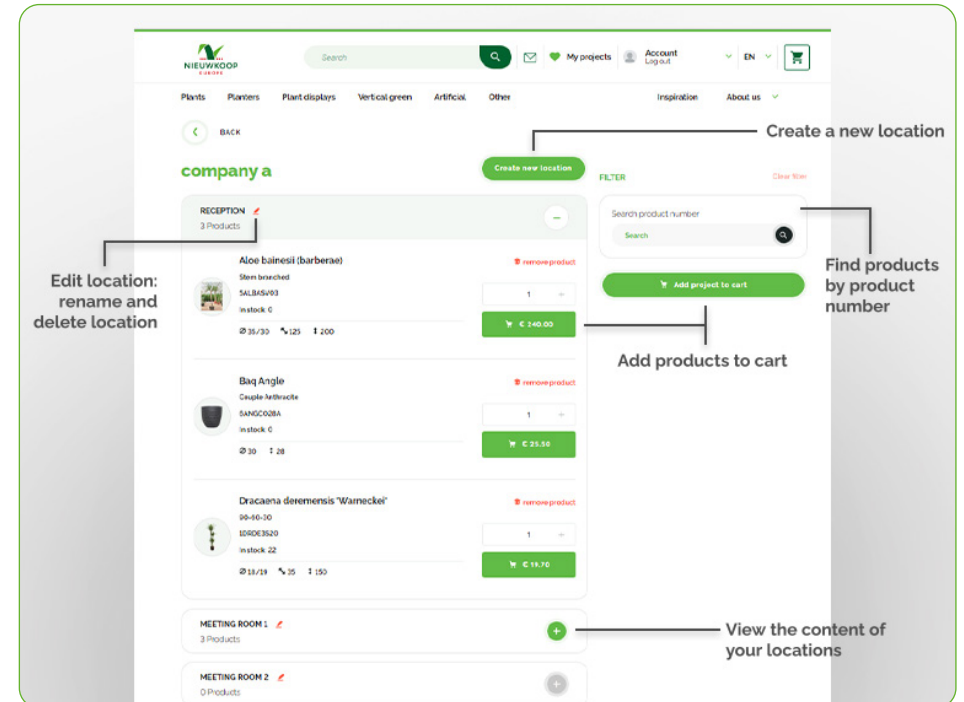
NIEUWKOOP EUROPE

Search

My projects

Account
Log out

EN

Plants Planters Plant displays Vertical green Artificial Other Inspiration About us

BACK

Create a new location

company a

Create new location

FILTER

Clear filter

RECEPTION
3 Products

Search product number

Search

Edit location: rename and delete location

Find products by product number

Add project to cart

Aloe bainesii (barberae)
Stem branched
5ALBAS003
In stock 0
Ø 35/30 125 200

remove product

1

€ 240.00

Add products to cart

Baq Angle
Couple Anthracite
6ANGC028A
In stock 0
Ø 30 28

remove product

1

€ 25.50

Dracaena deremensis 'Warneckei'
90-60-30
1DRDE3520
In stock 22
Ø 18/19 35 150

remove product

1

€ 19.70

MEETING ROOM 1
3 Products

View the content of your locations

MEETING ROOM 2
0 Products